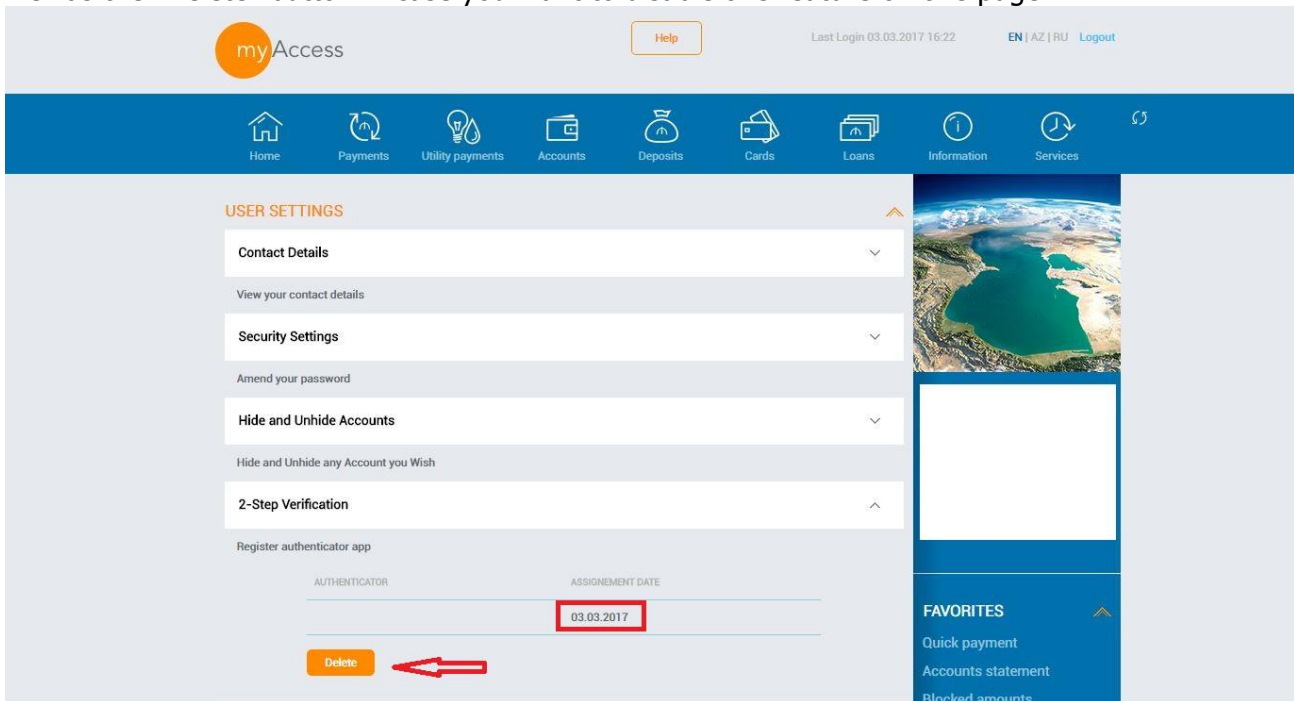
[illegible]

myAccess

Help

Last Login 03.03.2017 16:22

EN | AZ | RU Logout

Home Payments Utility payments Accounts Deposits Cards Loans Information Services

USER SETTINGS

Contact Details

View your contact details

Security Settings

Amend your password

Hide and Unhide Accounts

Hide and Unhide any Account you Wish

2-Step Verification

Register authenticator app

| AUTHENTICATOR | ASSIGNEMENT DATE |
|---|---|
| | 03.03.2017 |

Delete

FAVORITES

Quick payment

Accounts statement

Blocked amounts